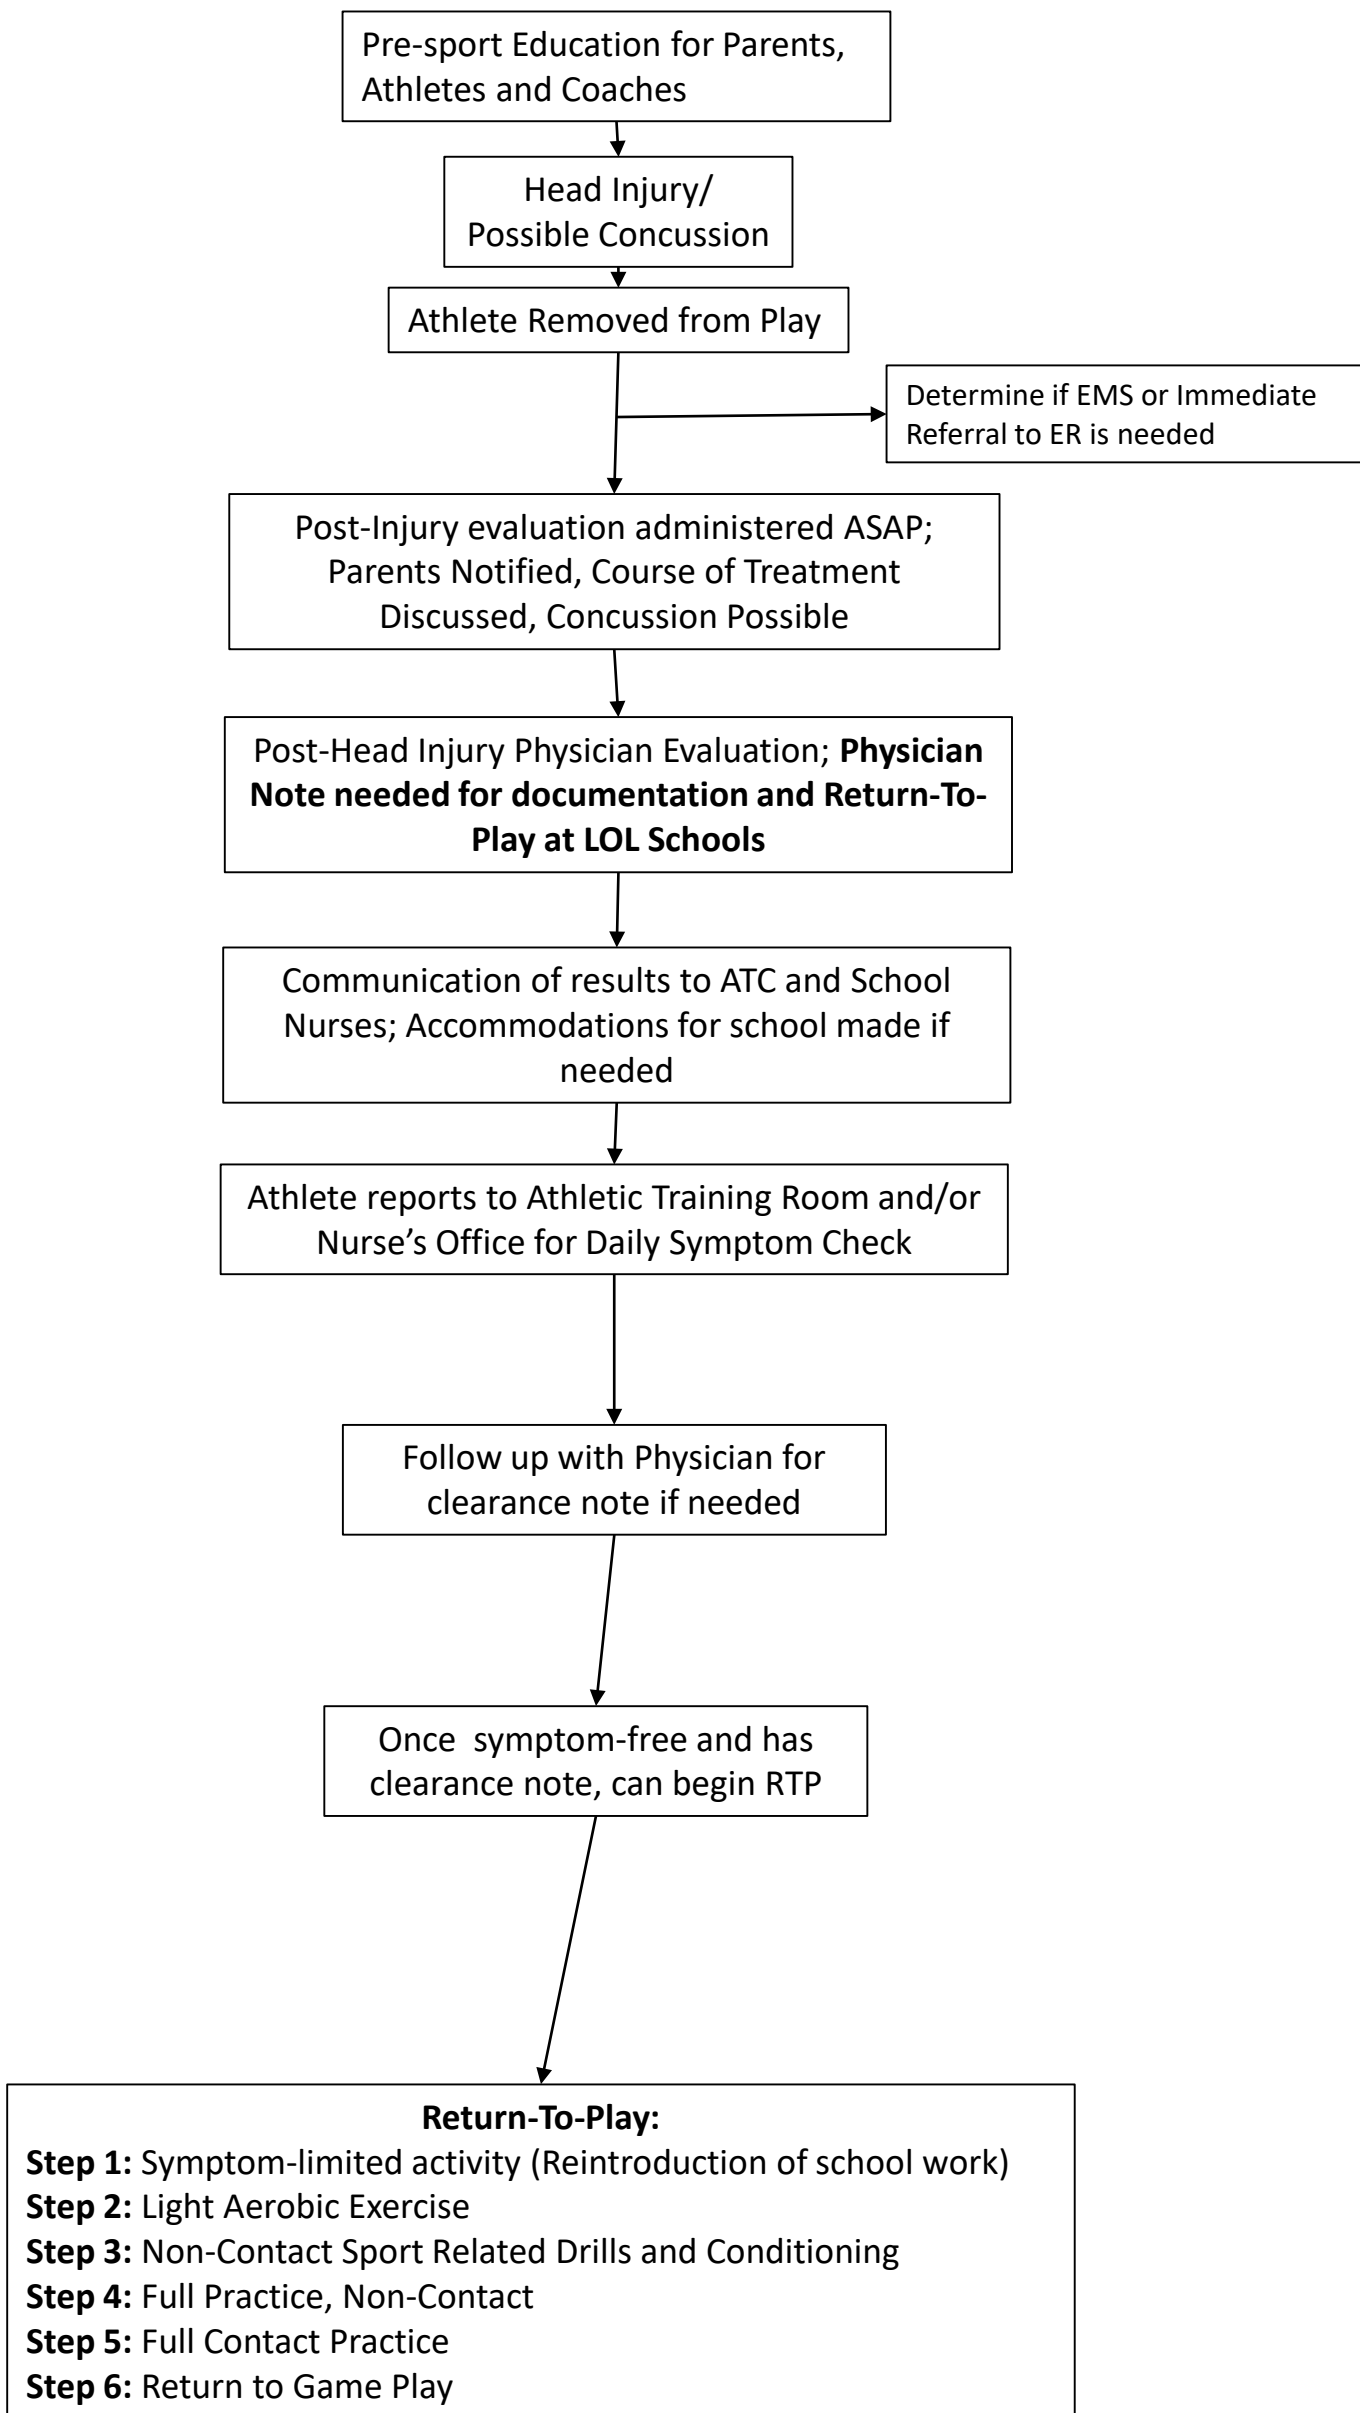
Pre-sport Education for Parents, Athletes and Coaches

Head Injury/ Possible Concussion

Athlete Removed from Play

Determine if EMS or Immediate Referral to ER is needed

Post-Injury evaluation administered ASAP; Parents Notified, Course of Treatment Discussed, Concussion Possible

Post-Head Injury Physician Evaluation; **Physician Note needed for documentation and Return-To-Play at LOL Schools**

Communication of results to ATC and School Nurses; Accommodations for school made if needed

Athlete reports to Athletic Training Room and/or Nurse's Office for Daily Symptom Check

Follow up with Physician for clearance note if needed

Once symptom-free and has clearance note, can begin RTP

**Return-To-Play:**
**Step 1:** Symptom-limited activity (Reintroduction of school work)
**Step 2:** Light Aerobic Exercise
**Step 3:** Non-Contact Sport Related Drills and Conditioning
**Step 4:** Full Practice, Non-Contact
**Step 5:** Full Contact Practice
**Step 6:** Return to Game Play